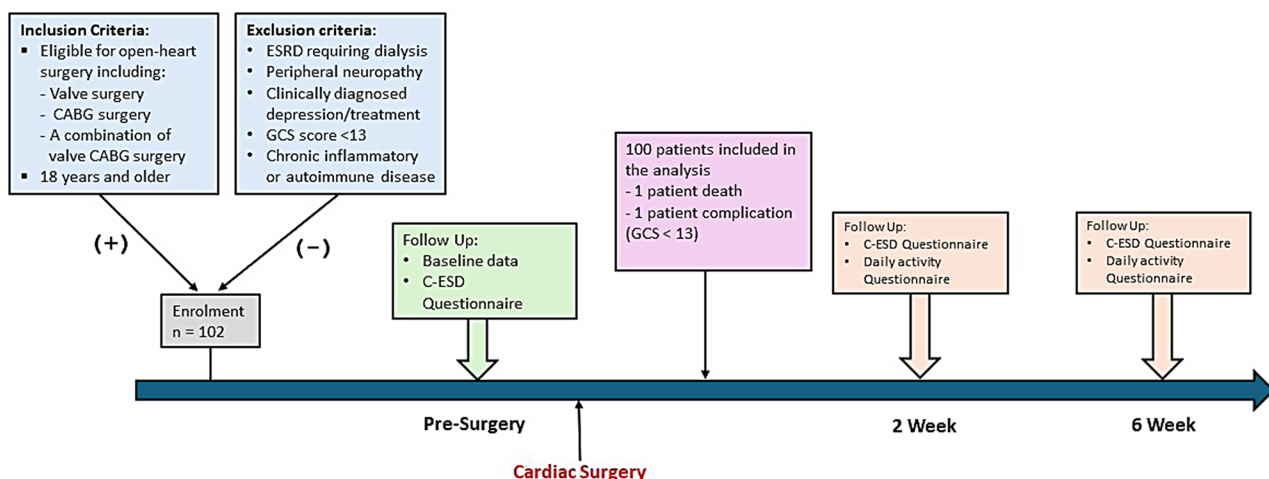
**Inclusion Criteria:**
- Eligible for open-heart surgery including:
  - Valve surgery
  - CABG surgery
  - A combination of valve CABG surgery
- 18 years and older

**Exclusion criteria:**
- ESRD requiring dialysis
- Peripheral neuropathy
- Clinically diagnosed depression/treatment
- GCS score <13
- Chronic inflammatory or autoimmune disease

(+)

(−)

Enrolment
n = 102

Follow Up:
- Baseline data
- C-ESD Questionnaire

100 patients included in the analysis
- 1 patient death
- 1 patient complication (GCS < 13)

Follow Up:
- C-ESD Questionnaire
- Daily activity Questionnaire

Follow Up:
- C-ESD Questionnaire
- Daily activity Questionnaire

Pre-Surgery

2 Week

6 Week

Cardiac Surgery